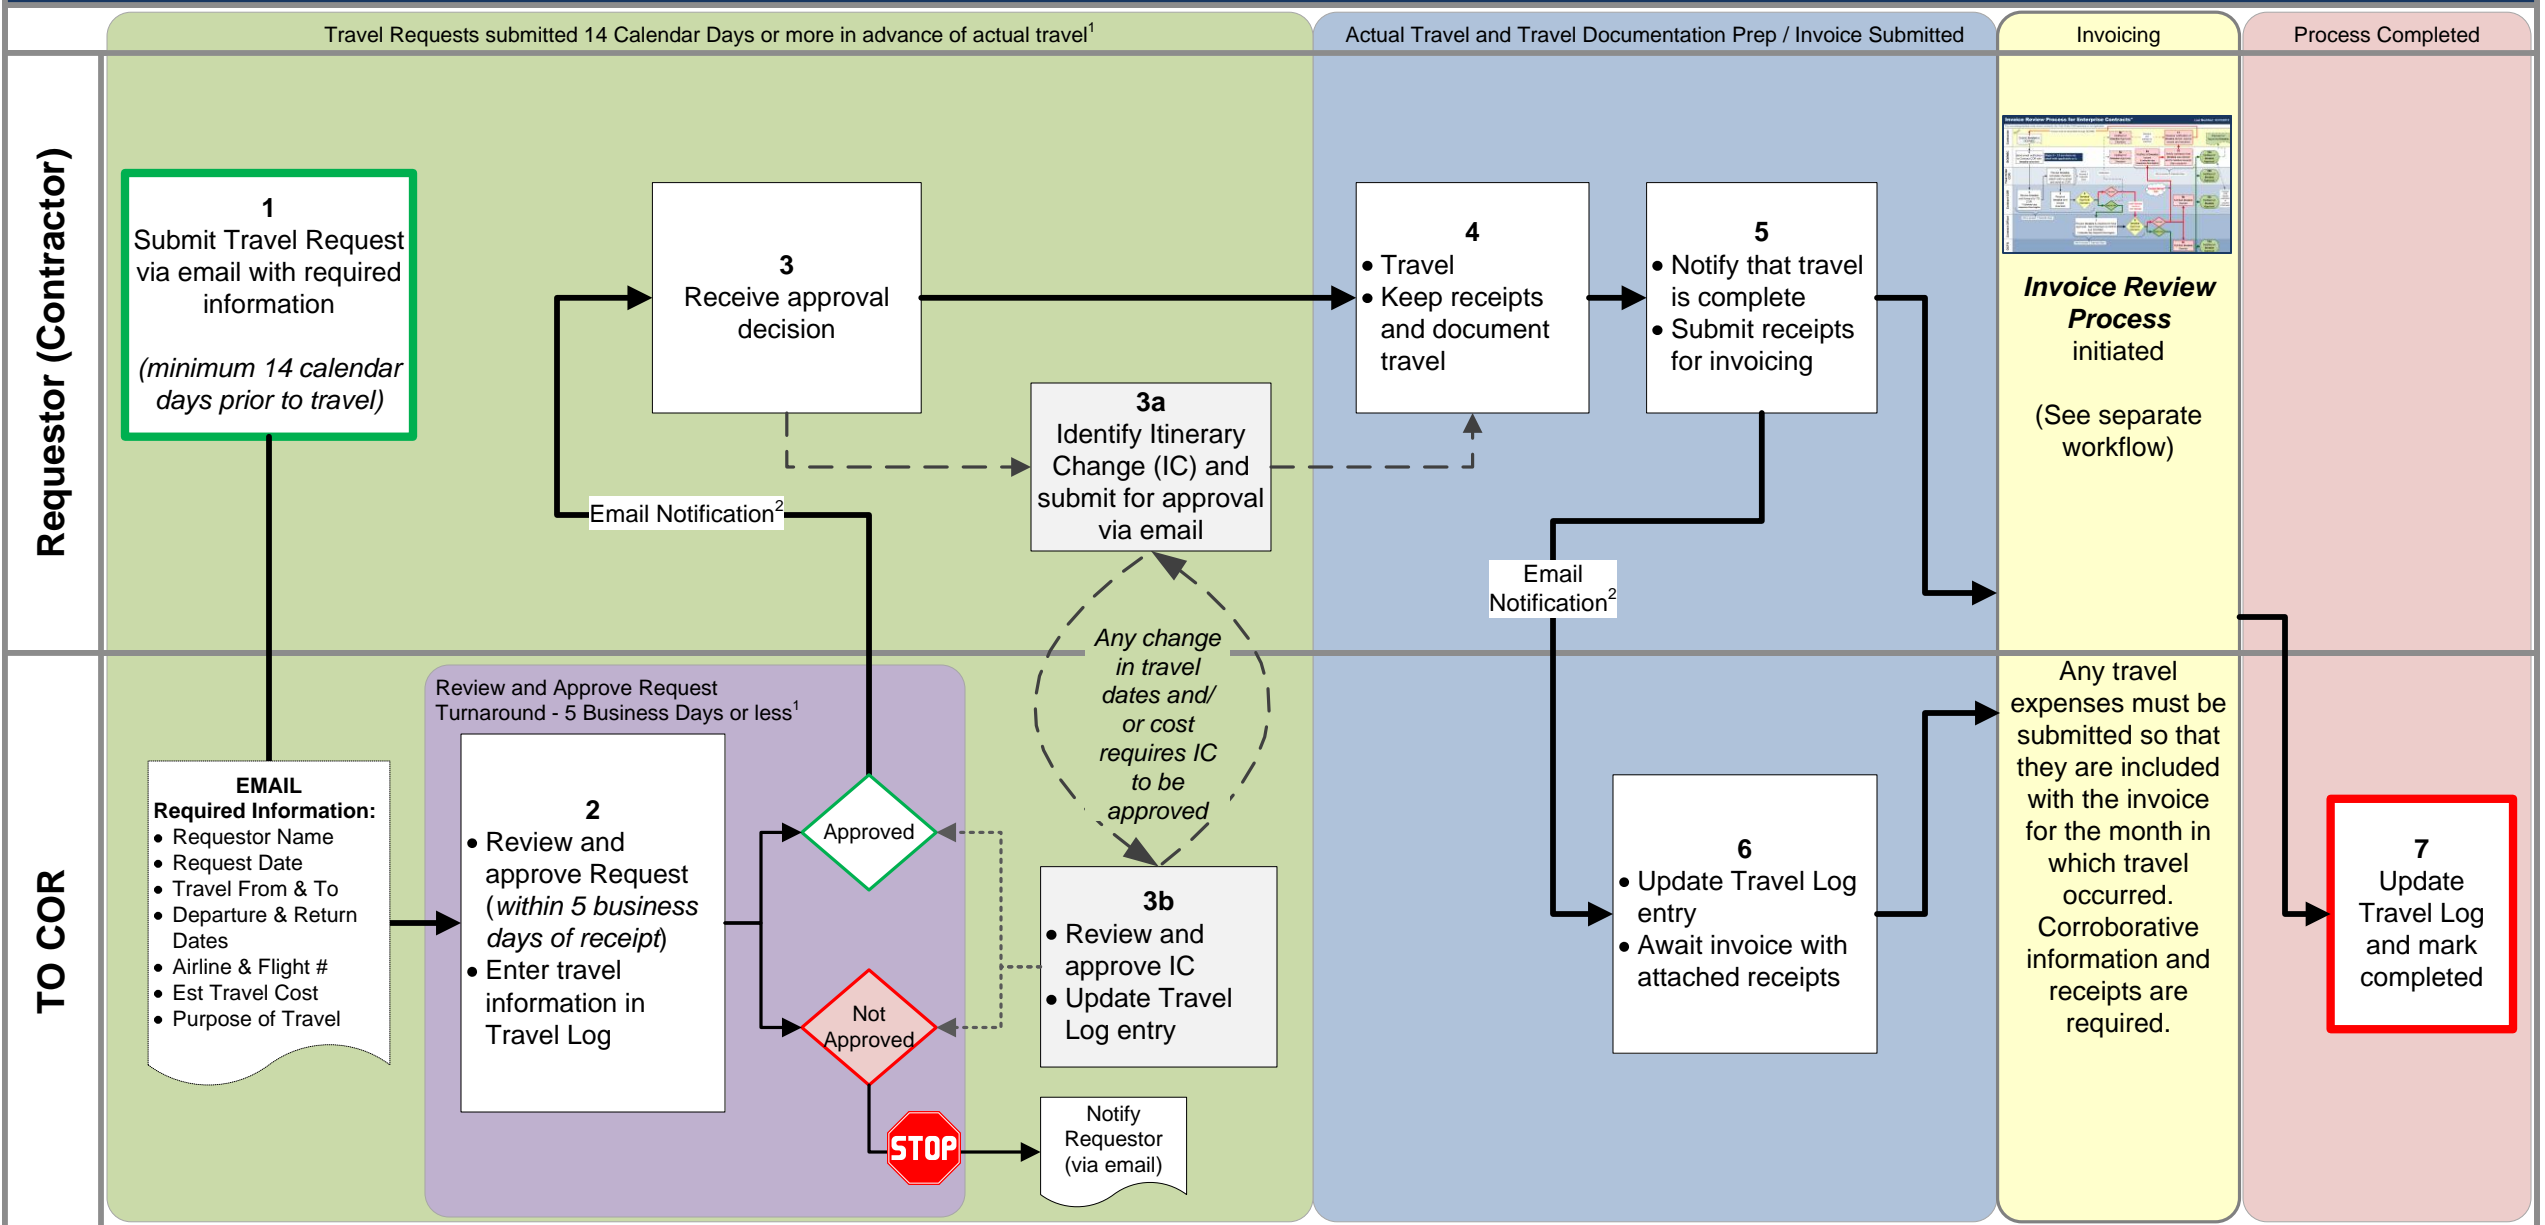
Travel Requests submitted 14 Calendar Days or more in advance of actual travel$^1$

Actual Travel and Travel Documentation Prep / Invoice Submitted

Invoicing

Process Completed

Requestor (Contractor)

1
Submit Travel Request via email with required information

(minimum 14 calendar days prior to travel)

3
Receive approval decision

3a
Identify Itinerary Change (IC) and submit for approval via email

Email Notification$^2$

4
• Travel
• Keep receipts and document travel

5
• Notify that travel is complete
• Submit receipts for invoicing

Email Notification$^2$

Invoice Review Process initiated

(See separate workflow)

TO COR

EMAIL
Required Information:
• Requestor Name
• Request Date
• Travel From & To
• Departure & Return Dates
• Airline & Flight #
• Est Travel Cost
• Purpose of Travel

Review and Approve Request Turnaround - 5 Business Days or less$^1$

2
• Review and approve Request (within 5 business days of receipt)
• Enter travel information in Travel Log

Approved

Not Approved

STOP

Any change in travel dates and/ or cost requires IC to be approved

3b
• Review and approve IC
• Update Travel Log entry

Notify Requestor (via email)

6
• Update Travel Log entry
• Await invoice with attached receipts

Any travel expenses must be submitted so that they are included with the invoice for the month in which travel occurred. Corroborative information and receipts are required.

7
Update Travel Log and mark completed